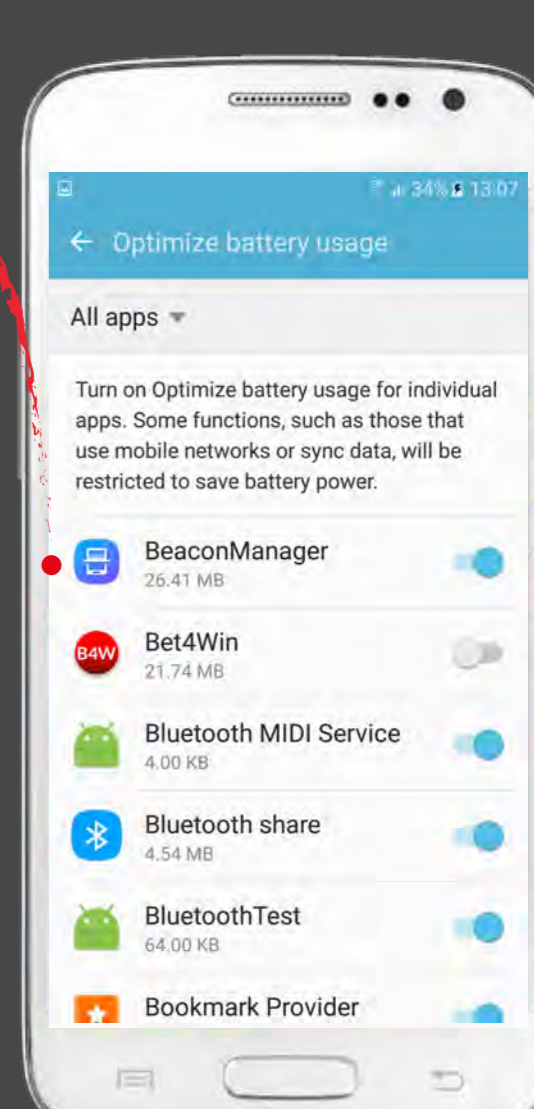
34% 13:07

Optimize battery usage

All apps

Turn on Optimize battery usage for individual apps. Some functions, such as those that use mobile networks or sync data, will be restricted to save battery power.

BeaconManager
26.41 MB

B4W
Bet4Win
21.74 MB

Bluetooth MIDI Service
4.00 KB

Bluetooth share
4.54 MB

BluetoothTest
64.00 KB

Bookmark Provider